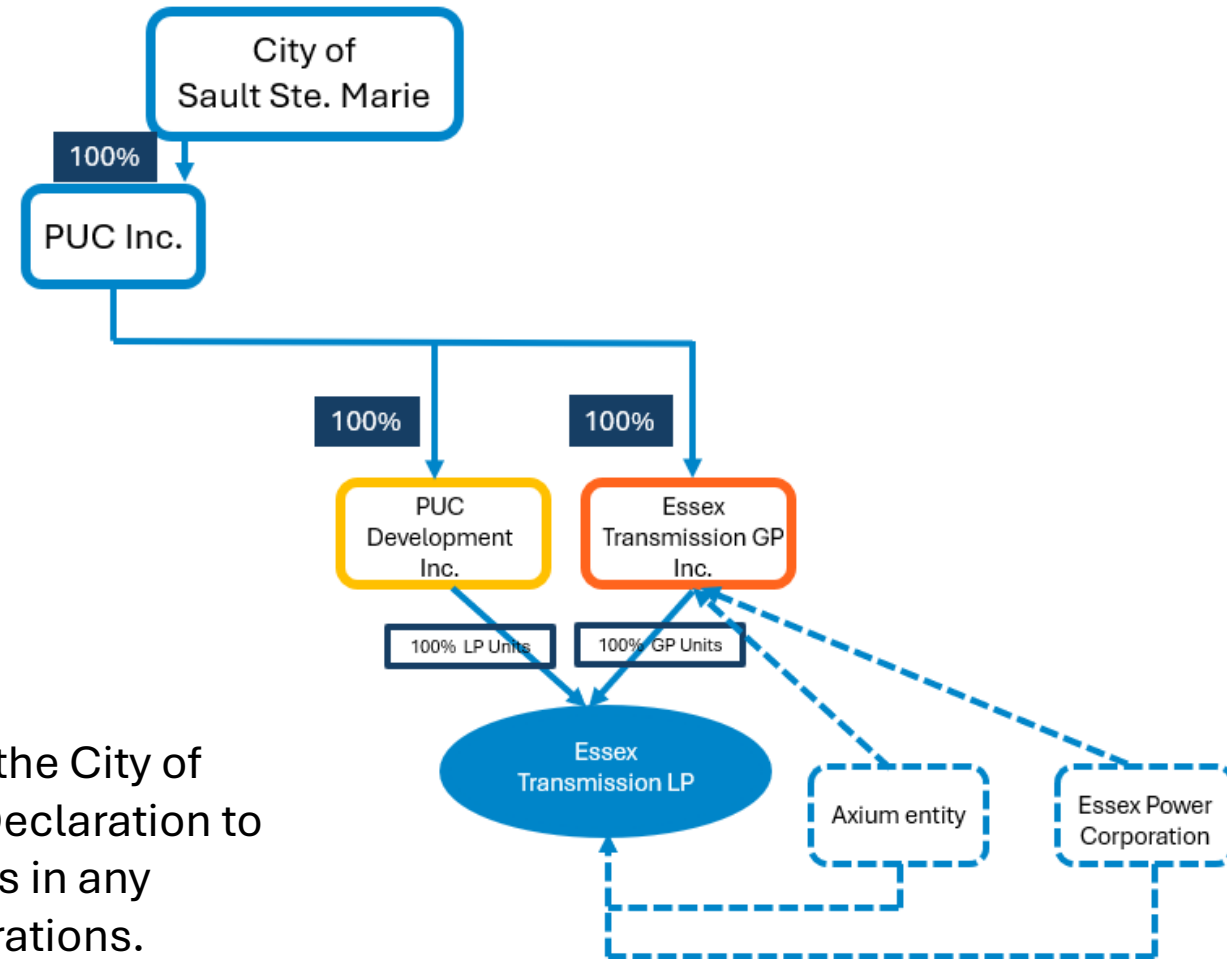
City of Sault Ste. Marie

100%

PUC Inc.

100%

100%

PUC Development Inc.

Essex Transmission GP Inc.

100% LP Units

100% GP Units

Essex Transmission LP

Axium entity

Essex Power Corporation

the City of
eclaration to
s in any
rations.